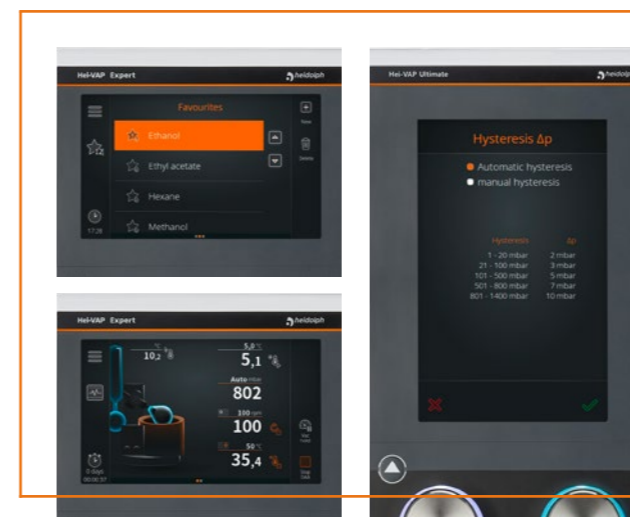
Hei-VAP Expert

heidolph

Favourites

Ethanol

Ethyl acetate

Hexane

Methanol

New

Delete

17:28

Hei-VAP Expert

heidolph

10,2

5,0

5,1

Auto

802

100 rpm

100

50

35,4

0 days

00:00:37

Hei-VAP Ultimate

heidolph

Hysteresis Δp

Automatic hysteresis

manual hysteresis

| Hysteresis | Δp |
|---|---|
| 1 - 20 mbar | 2 mbar |
| 21 - 100 mbar | 3 mbar |
| 101 - 500 mbar | 5 mbar |
| 501 - 800 mbar | 7 mbar |
| 801 - 1400 mbar | 10 mbar |